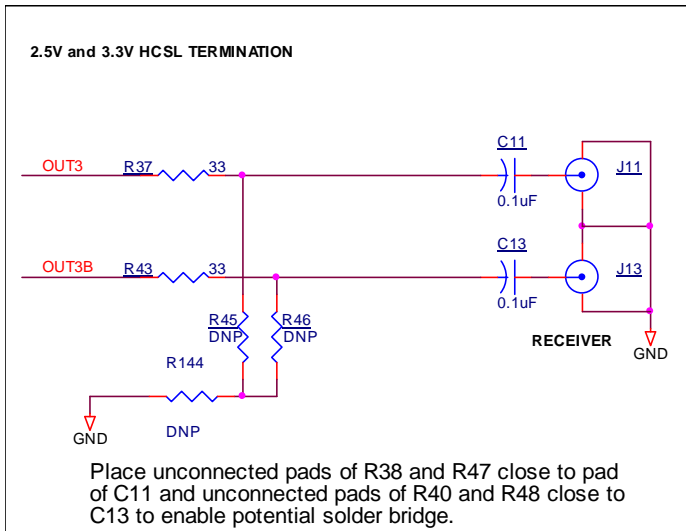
2.5V and 3.3V HCSL TERMINATION

OUT3
R37
33
C11
0.1uF
J11

OUT3B
R43
33
C13
0.1uF
J13

R45
DNP
R46
DNP

RECEIVER
GND

R144
GND
DNP

Place unconnected pads of R38 and R47 close to pad of C11 and unconnected pads of R40 and R48 close to C13 to enable potential solder bridge.